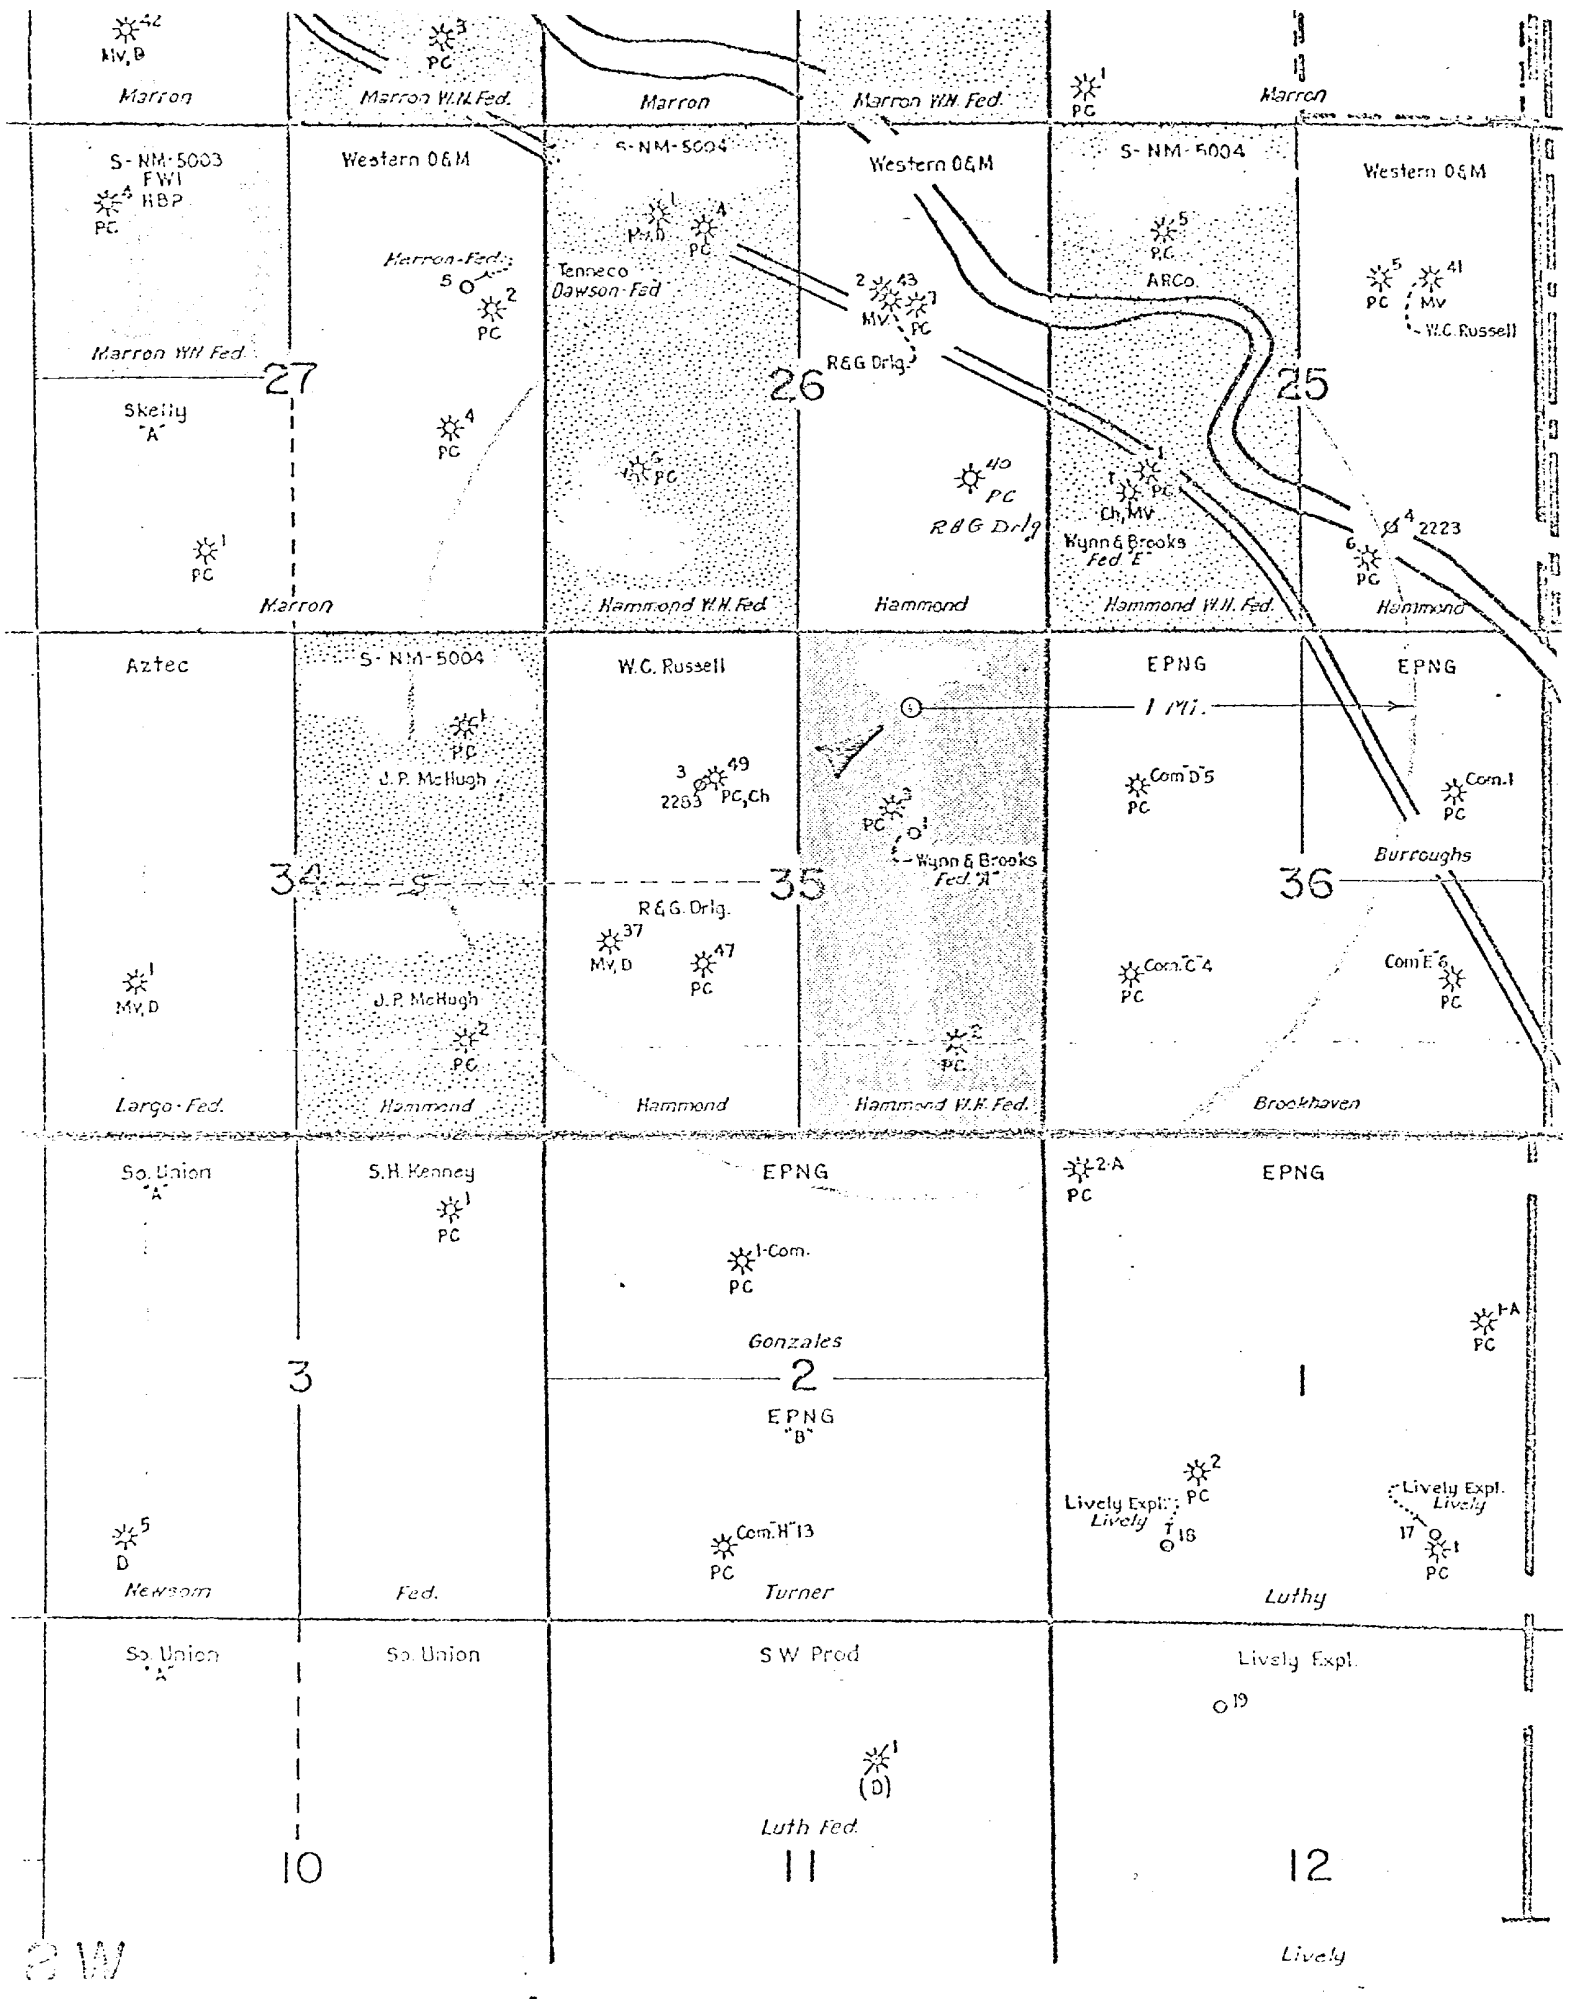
42
MV, D
Marron

3
PC
Marron W.H. Fed.

Marron

Marron W.H. Fed.

1
PC
Marron

S-NM-5003
FWI
HBP
4
PC

Western O&M
Marron-Fed.
5
2
PC

S-NM-5004
1
M.D
4
PC
Tenneco
Dawson Fed

Western O&M
2 43
MV
7
PC
R&G Drlg.

S-NM-5004
5
PC
ARCo.

Western O&M
5
PC
41
MV
W.C. Russell

Marron W.H. Fed.
27
Skelly
"A"
4
PC
1
PC
Marron

26
6
PC
Hammond W.H. Fed.

40
PC
R&G Drlg
Hammond

25
1
PC
Ch, MV
Wynn & Brooks
Fed. "E"
Hammond W.H. Fed.

6
PC
4
2223
Hammond

Aztec
1
MV, D
Largo-Fed.

S-NM-5004
1
PC
J.P. McHugh
34
J.P. McHugh
2
PC
Hammond

W.C. Russell
3
2283
49
PC, Ch
R&G Drlg.
37
MV, D
47
PC
Hammond

1 MI.
35
3
PC
1
Wynn & Brooks
Fed. "A"
2
PC
Hammond W.H. Fed.

EPNG
Com "D" 5
PC
Com "C" 4
PC
Brookhaven

EPNG
Com. 1
PC
Burroughs
36
Com "E" 6
PC

So. Union
"A"
5
D
Newsom

S.H. Kenney
1
PC
3
Fed.

EPNG
1-Com.
PC
Gonzales
2
EPNG
"B"
Com. "H" 13
PC
Turner

2-A
PC
EPNG
1
2
PC
Lively Expl.
Lively
18
1-A
PC
Lively Expl.
Lively
17
1
PC
Luthy

So. Union
"A"

So. Union
10

S W Prod
1
(D)
Luth Fed.
11

Lively Expl.
19
12
Lively

8 W